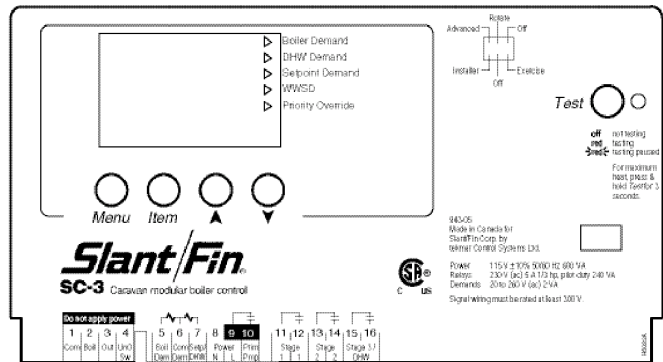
Boiler Demand
DHW Demand
Setpoint Demand
WWSD
Priority Override

Rotate
Advanced
Off
Installer
Exercise
Off

Test

off not testing
red testing
red testing paused

For maximum heat, press & hold Test for 3 seconds.

Menu Item ▲ ▼

Slant/Fin.
SC-3 Caravan modular boiler control

943-05
Made in Canada for Slant/Fin Corp. by tekmar Control Systems Ltd.

Power 115 V ± 10% 50/60 Hz 600 VA
Relays 230 V (ac) 5 A 1/3 hp, pilot duty 240 VA
Demands 20 to 260 V (ac) 2 VA
Signal wiring must be rated at least 300 V

C US

Do not apply power
1 Com
2 Boil
3 Out
4 UnO Sw
5 Boil Dem
6 Com Dem
7 Setpt DHW
8 Power N
9 L
10 Prim Pmp
11 Stage 1
12 1
13 Stage 2
14 2
15 Stage 3/ DHW
16

W0003